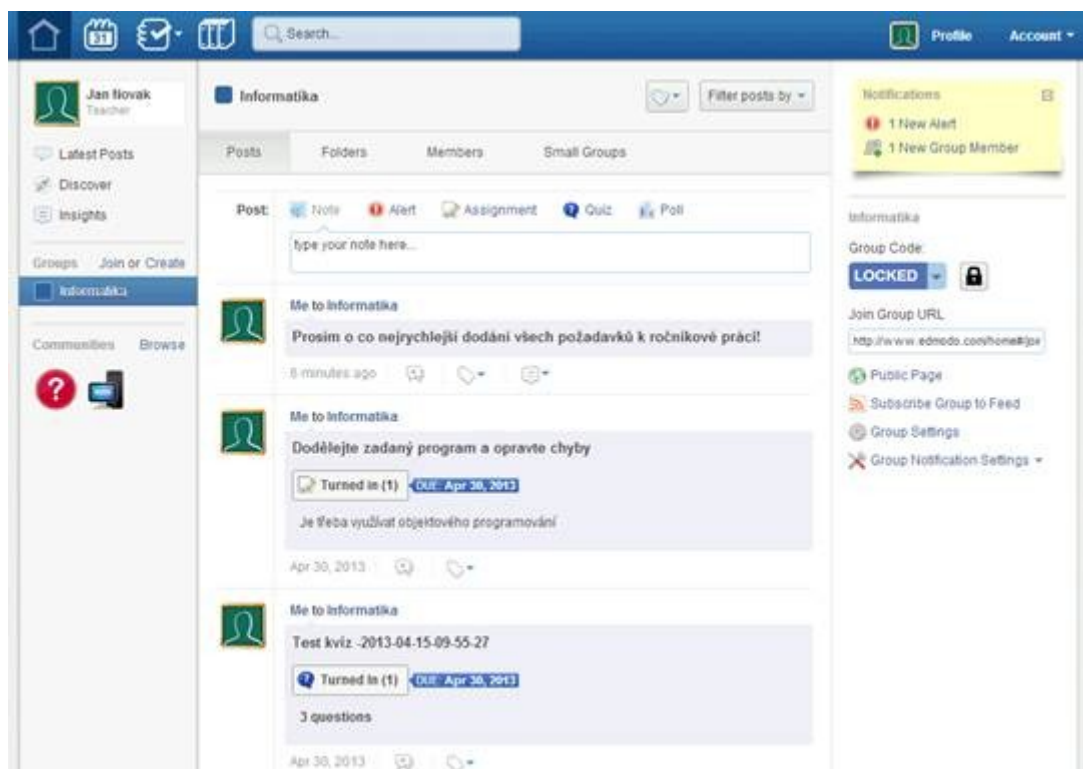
31 Search... Profile Account

Jan Novak
Teacher

Latest Posts
Discover
Insights

Groups Join or Create
Informatika

Communities Browse

Informatika

Filter posts by

Posts Folders Members Small Groups

Post: Note Alert Assignment Quiz Poll

type your note here...

Me to Informatika
Prosim o co nejrychlejší dodání všech požadavků k ročníkové práci!
8 minutes ago

Me to Informatika
Dodělejte zadaný program a opravte chyby
Turned in (1) DUE: Apr 30, 2013
Je třeba využívat objektového programování
Apr 30, 2013

Me to Informatika
Test kvíz -2013-04-15-09-55-27
Turned in (1) DUE: Apr 30, 2013
3 questions
Apr 30, 2013

Notifications
1 New Alert
1 New Group Member

Informatika
Group Code:
LOCKED
Join Group URL
http://www.edmodo.com/home#/joi
Public Page
Subscribe Group to Feed
Group Settings
Group Notification Settings